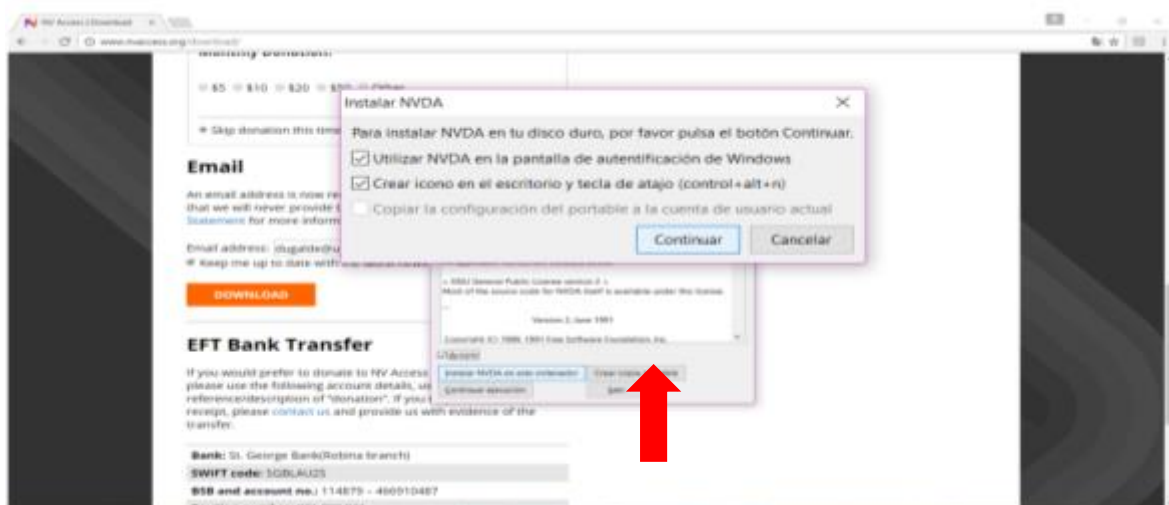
NV Access | Download

www.nvaccess.org/download/

Monthly Donation:

$5 $10 $20 $50 Other

Skip donation this time

Email

An email address is now re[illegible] that we will never provide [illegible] Statement for more inform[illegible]

Email address: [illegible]

Keep me up to date with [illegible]

DOWNLOAD

EFT Bank Transfer

If you would prefer to donate to NV Access please use the following account details, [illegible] reference/description of "donation". If you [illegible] receipt, please contact us and provide us with evidence of the transfer.

Bank: St. George Bank(Rotona branch)

SWIFT code: SGBLAU2S

BSB and account no.: 114879 - 466910487

Instalar NVDA

Para instalar NVDA en tu disco duro, por favor pulsa el botón Continuar.

Utilizar NVDA en la pantalla de autentificación de Windows

Crear icono en el escritorio y tecla de atajo (control+alt+n)

Copiar la configuración del portable a la cuenta de usuario actual

Continuar

Cancelar

GNU General Public License version 2.

Most of the source code for NVDA itself is available under this license.

Version 2, June 1991

Copyright (C) 1989, 1991 Free Software Foundation, Inc.

Acepto

Instalar NVDA en este ordenador

Crear copia portable

Continuar ejecución

Salir